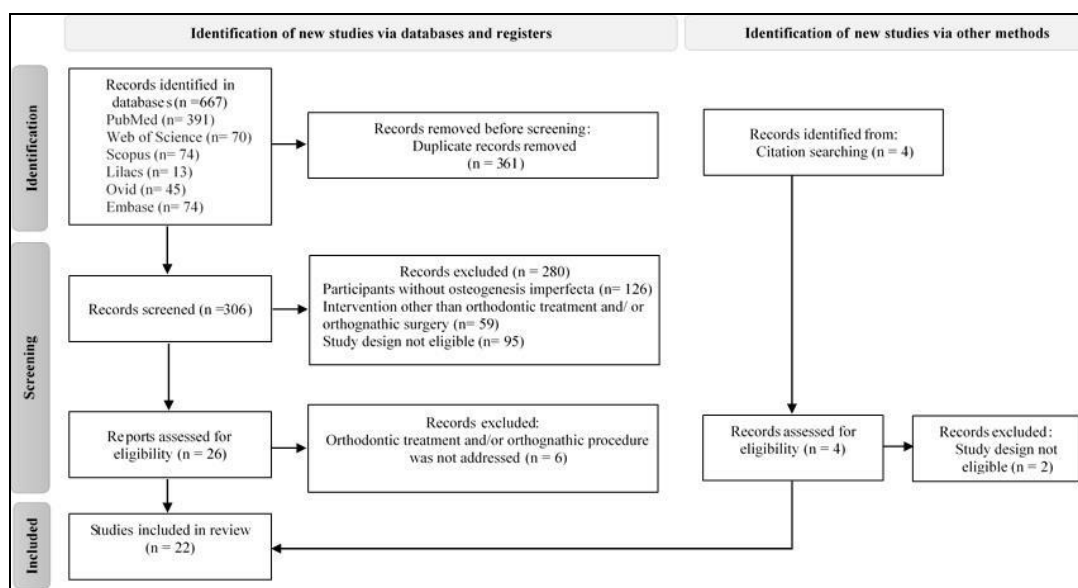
Identification of new studies via databases and registers

Identification of new studies via other methods

Identification

Records identified in databases (n =667)
PubMed (n= 391)
Web of Science (n= 70)
Scopus (n= 74)
Lilacs (n= 13)
Ovid (n= 45)
Embase (n= 74)

Records removed before screening:
Duplicate records removed
(n = 361)

Records identified from:
Citation searching (n = 4)

Screening

Records screened (n =306)

Records excluded (n = 280)
Participants without osteogenesis imperfecta (n= 126)
Intervention other than orthodontic treatment and/ or orthognathic surgery (n= 59)
Study design not eligible (n= 95)

Reports assessed for eligibility (n = 26)

Records excluded:
Orthodontic treatment and/or orthognathic procedure was not addressed (n = 6)

Records assessed for eligibility (n = 4)

Records excluded:
Study design not eligible (n = 2)

Included

Studies included in review
(n = 22)